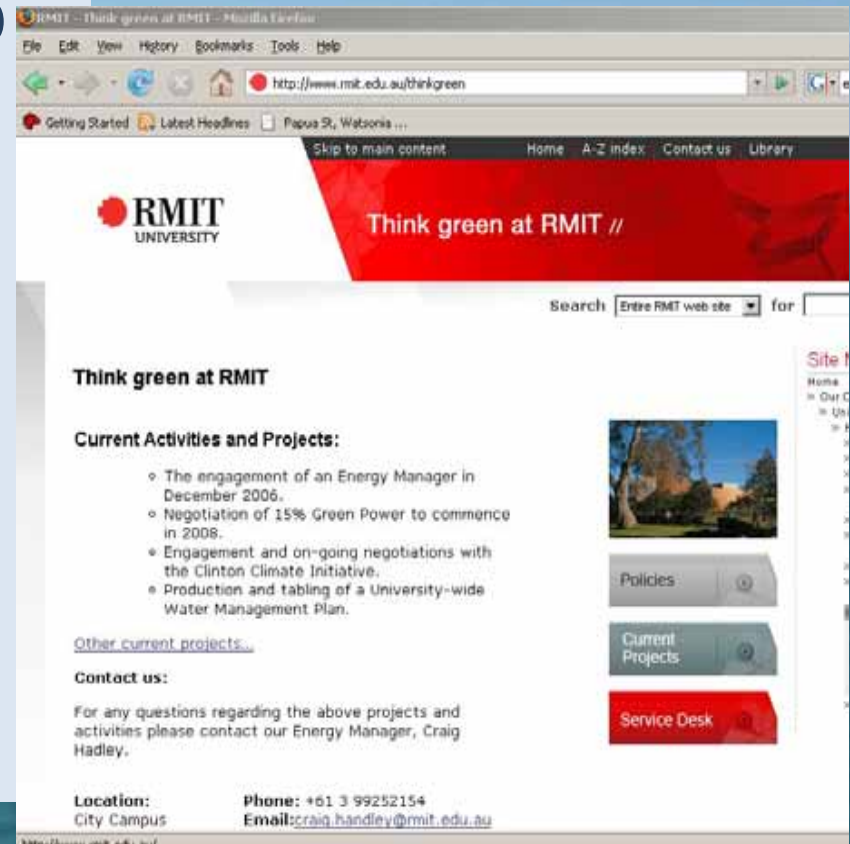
RMIT - Think green at RMIT - Mozilla Firefox

File Edit View History Bookmarks Tools Help

http://www.rmit.edu.au/thinkgreen

Getting Started Latest Headlines Papua St, Watsonia ...

Skip to main content Home A-Z index Contact us Library

RMIT UNIVERSITY

Think green at RMIT //

Search Entire RMIT web site for

Site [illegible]

Home
» Our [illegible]
» Un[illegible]

Think green at RMIT

Current Activities and Projects:

- The engagement of an Energy Manager in December 2006.
- Negotiation of 15% Green Power to commence in 2008.
- Engagement and on-going negotiations with the Clinton Climate Initiative.
- Production and tabling of a University-wide Water Management Plan.

Other current projects...

Contact us:

For any questions regarding the above projects and activities please contact our Energy Manager, Craig Hadley.

Location: City Campus

Phone: +61 3 99252154
Email:craig.handley@rmit.edu.au

Policies

Current Projects

Service Desk

http://www.rmit.edu.au/